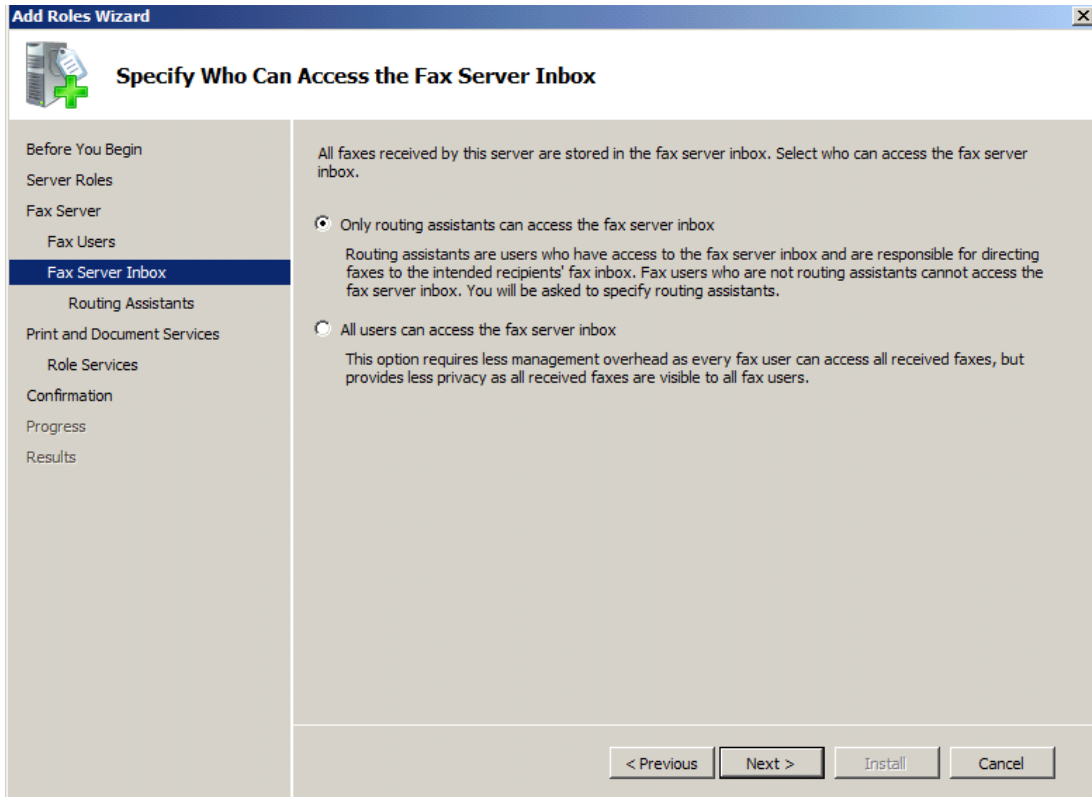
Add Roles Wizard

Specify Who Can Access the Fax Server Inbox

Before You Begin
Server Roles
Fax Server
Fax Users
Fax Server Inbox
Routing Assistants
Print and Document Services
Role Services
Confirmation
Progress
Results

All faxes received by this server are stored in the fax server inbox. Select who can access the fax server inbox.

Only routing assistants can access the fax server inbox

Routing assistants are users who have access to the fax server inbox and are responsible for directing faxes to the intended recipients' fax inbox. Fax users who are not routing assistants cannot access the fax server inbox. You will be asked to specify routing assistants.

All users can access the fax server inbox

This option requires less management overhead as every fax user can access all received faxes, but provides less privacy as all received faxes are visible to all fax users.

< Previous
Next >
Install
Cancel